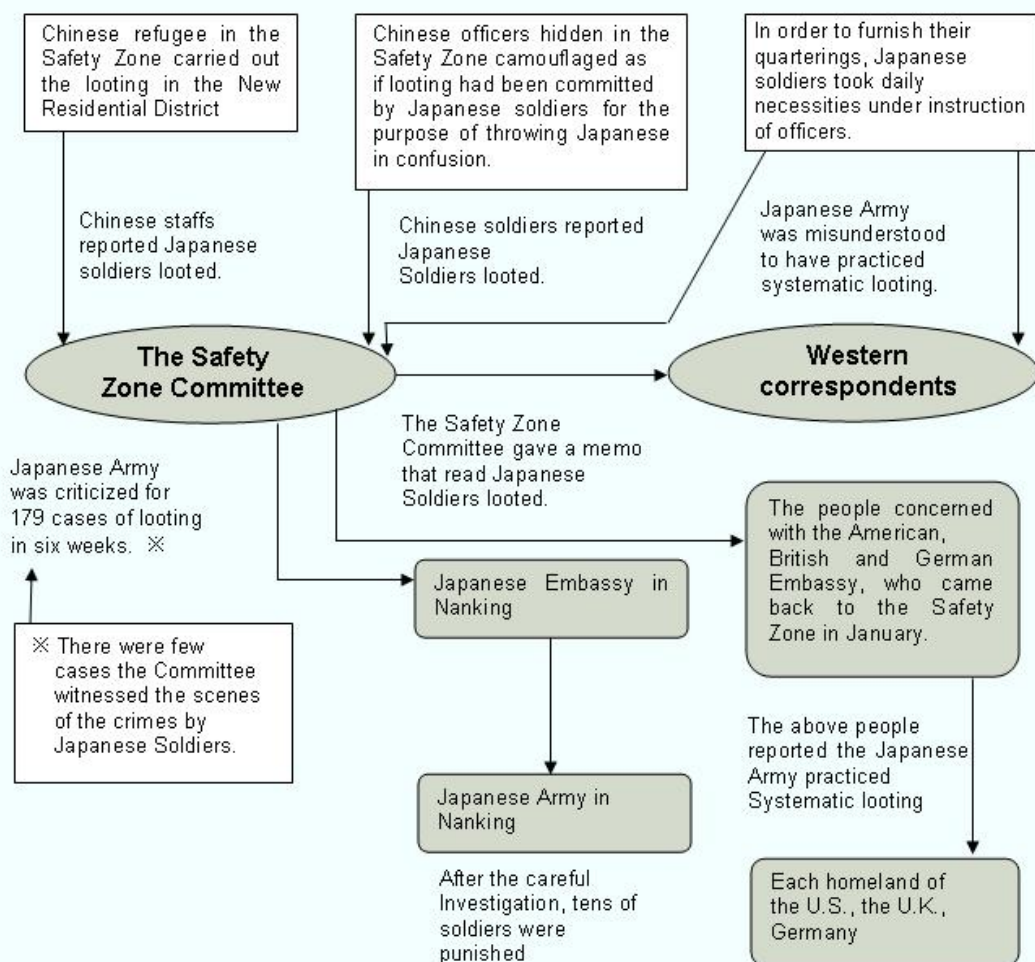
Chinese refugee in the Safety Zone carried out the looting in the New Residential District

Chinese officers hidden in the Safety Zone camouflaged as if looting had been committed by Japanese soldiers for the purpose of throwing Japanese in confusion.

In order to furnish their quarterings, Japanese soldiers took daily necessities under instruction of officers.

Chinese staffs reported Japanese soldiers looted.

Chinese soldiers reported Japanese Soldiers looted.

Japanese Army was misunderstood to have practiced systematic looting.

The Safety Zone Committee

Western correspondents

The Safety Zone Committee gave a memo that read Japanese Soldiers looted.

Japanese Army was criticized for 179 cases of looting in six weeks. ※

※ There were few cases the Committee witnessed the scenes of the crimes by Japanese Soldiers.

Japanese Embassy in Nanking

The people concerned with the American, British and German Embassy, who came back to the Safety Zone in January.

The above people reported the Japanese Army practiced Systematic looting

Japanese Army in Nanking

After the careful Investigation, tens of soldiers were punished

Each homeland of the U.S., the U.K., Germany